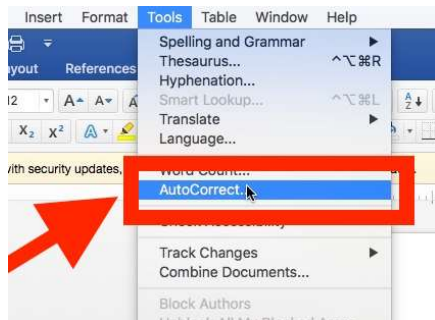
Insert Format Tools Table Window Help

ayout References

Spelling and Grammar
Thesaurus... ^⌥⌘R
Hyphenation...
Smart Lookup... ^⌥⌘L
Translate
Language...

ith security updates,

Word Count...
AutoCorrect...
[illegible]

Track Changes
Combine Documents...

Block Authors
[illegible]